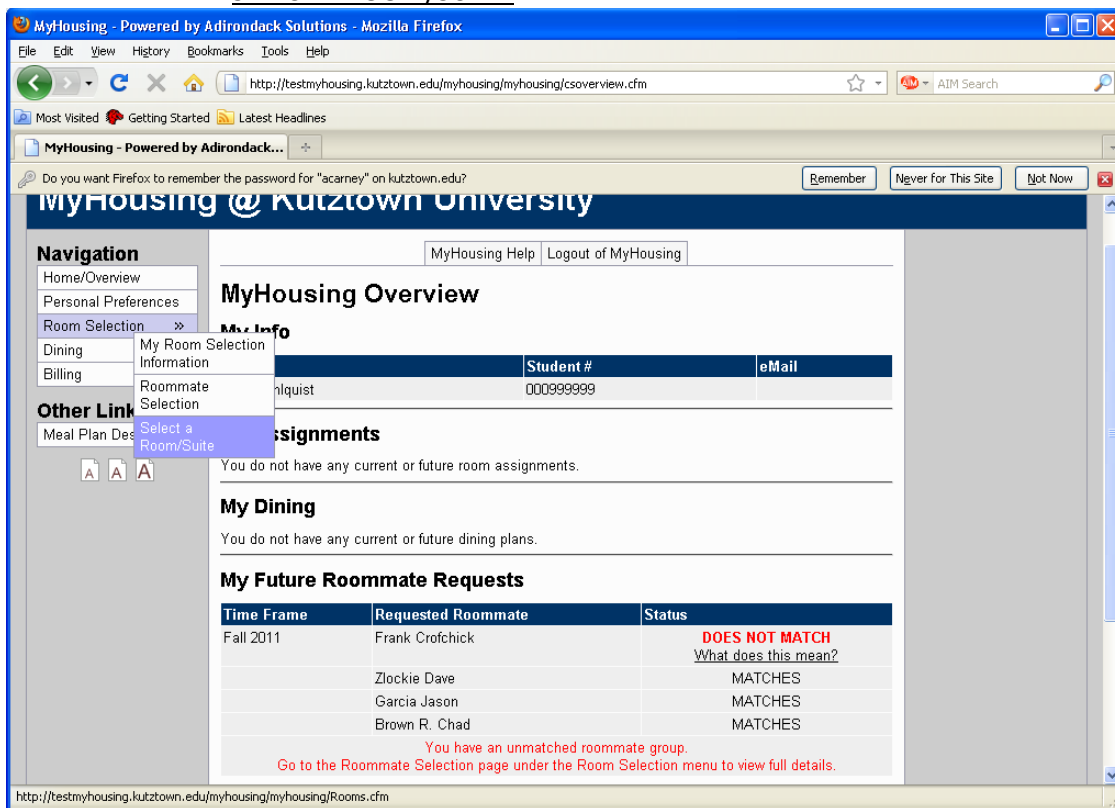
MyHousing - Powered by Adirondack Solutions - Mozilla Firefox

File Edit View History Bookmarks Tools Help

http://testmyhousing.kutztown.edu/myhousing/myhousing/csoverview.cfm

AIM Search

Most Visited Getting Started Latest Headlines

MyHousing - Powered by Adirondack...

Do you want Firefox to remember the password for "acarney" on kutztown.edu?

Remember Never for This Site Not Now

MyHousing @ Kutztown University

Navigation
Home/Overview
Personal Preferences
Room Selection »
Dining
Billing

My Room Selection Information
Roommate Selection
Select a Room/Suite

Other Link
Meal Plan Des

A A A

MyHousing Help Logout of MyHousing

MyHousing Overview

My Info

| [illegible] | Student # | eMail |
|---|---|---|
| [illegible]hlquist | 000999999 | |

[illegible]ssignments

You do not have any current or future room assignments.

My Dining

You do not have any current or future dining plans.

My Future Roommate Requests

| Time Frame | Requested Roommate | Status |
|---|---|---|
| Fall 2011 | Frank Crofchick | DOES NOT MATCH What does this mean? |
| | Zlockie Dave | MATCHES |
| | Garcia Jason | MATCHES |
| | Brown R. Chad | MATCHES |

You have an unmatched roommate group.
Go to the Roommate Selection page under the Room Selection menu to view full details.

http://testmyhousing.kutztown.edu/myhousing/myhousing/Rooms.cfm